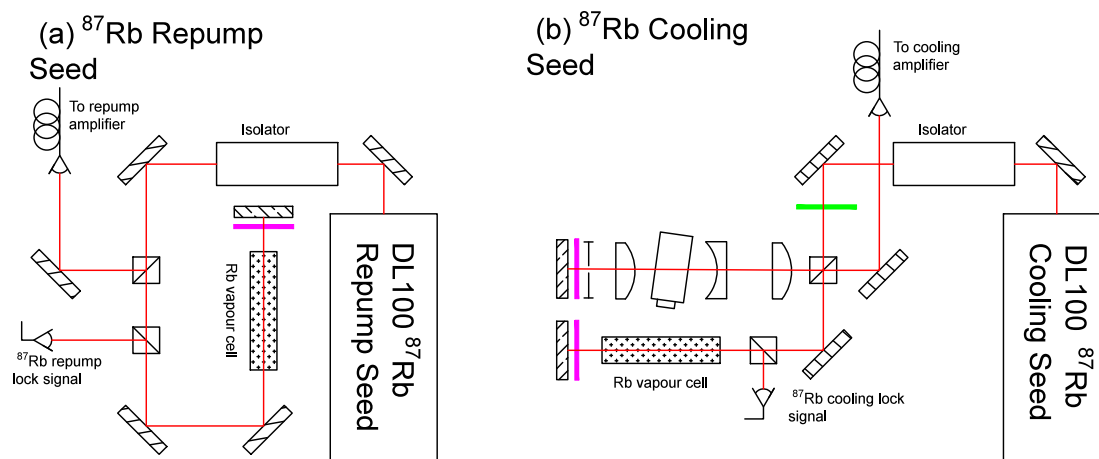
(a) $^{87}$Rb Repump Seed

To repump amplifier

Isolator

Rb vapour cell

DL100 $^{87}$Rb Repump Seed

$^{87}$Rb repump lock signal

(b) $^{87}$Rb Cooling Seed

To cooling amplifier

Isolator

DL100 $^{87}$Rb Cooling Seed

Rb vapour cell

$^{87}$Rb cooling lock signal